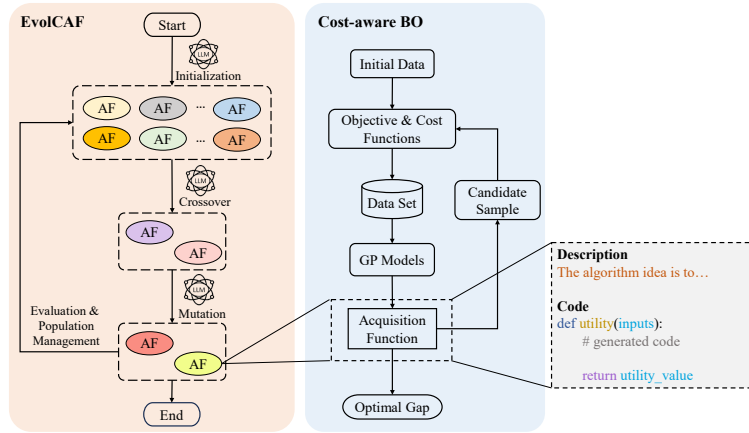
EvolCAF

Start

LLM

Initialization

AF AF ··· AF
AF AF ··· AF

LLM

Crossover

AF
AF

LLM

Mutation

Evaluation & Population Management

AF
AF

End

Cost-aware BO

Initial Data

Objective & Cost Functions

Data Set

Candidate Sample

GP Models

Acquisition Function

Optimal Gap

Description
The algorithm idea is to…

Code
def utility(inputs):
# generated code

return utility_value